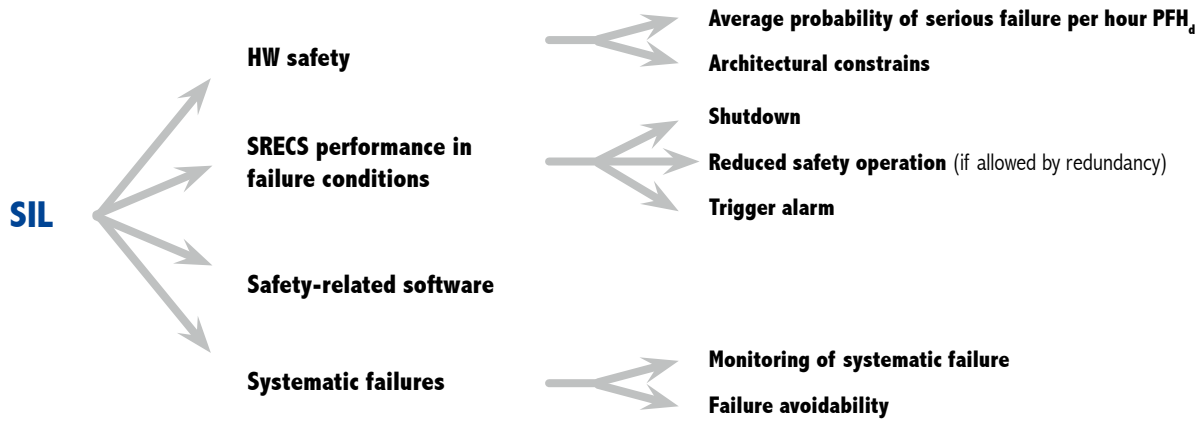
SIL

HW safety

Average probability of serious failure per hour $PFH_d$

Architectural constrains

SRECS performance in failure conditions

Shutdown

Reduced safety operation (if allowed by redundancy)

Trigger alarm

Safety-related software

Systematic failures

Monitoring of systematic failure

Failure avoidability